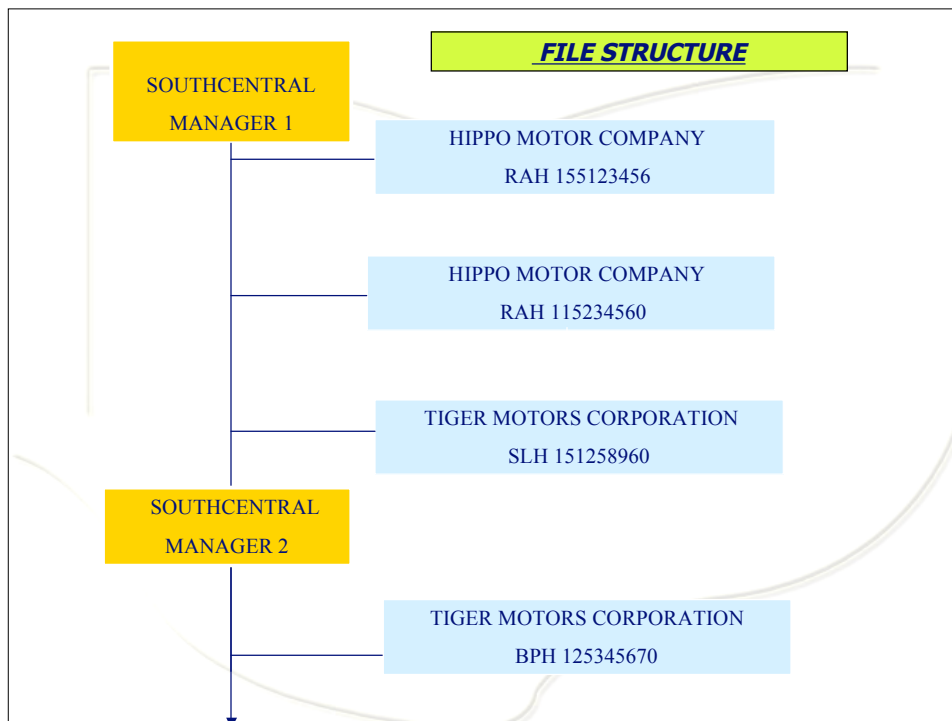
FILE STRUCTURE

SOUTHCENTRAL MANAGER 1

HIPPO MOTOR COMPANY RAH 155123456

HIPPO MOTOR COMPANY RAH 115234560

TIGER MOTORS CORPORATION SLH 151258960

SOUTHCENTRAL MANAGER 2

TIGER MOTORS CORPORATION BPH 125345670